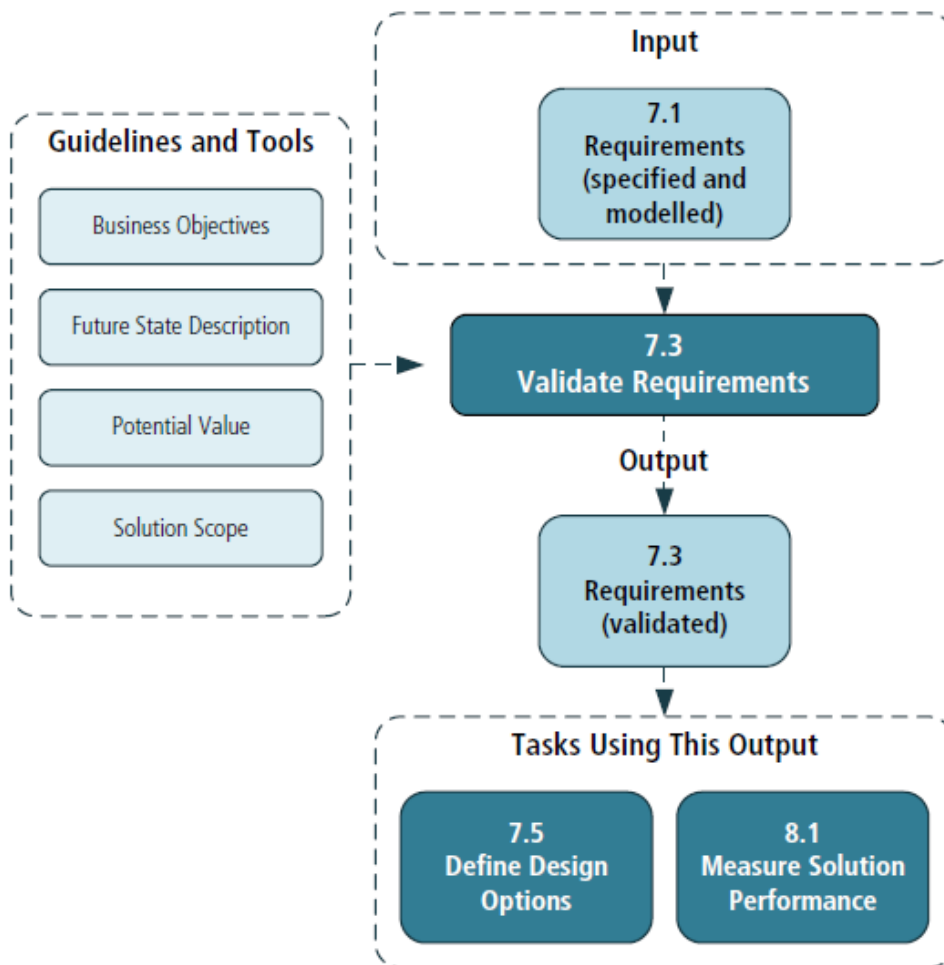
Input

7.1
Requirements
(specified and
modelled)

Guidelines and Tools

Business Objectives

Future State Description

Potential Value

Solution Scope

7.3
Validate Requirements

Output

7.3
Requirements
(validated)

Tasks Using This Output

7.5
Define Design
Options

8.1
Measure Solution
Performance